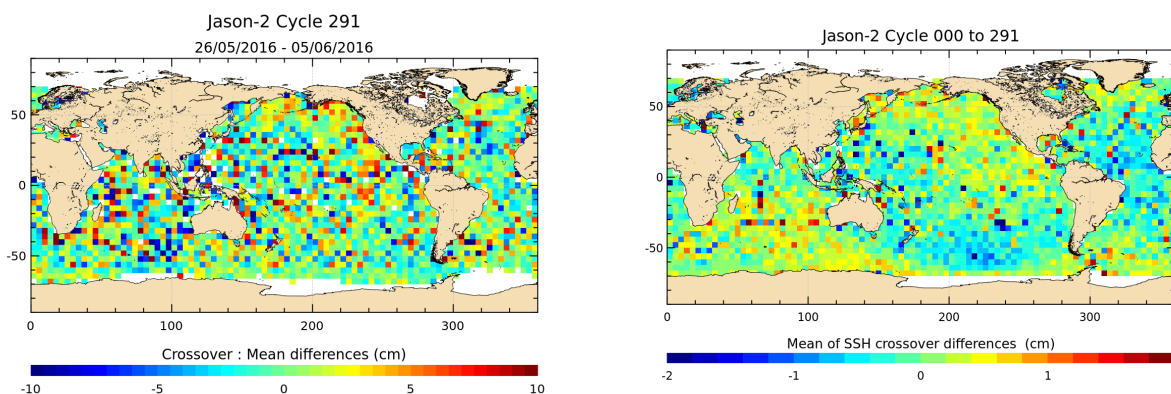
Jason-2 Cycle 291
26/05/2016 - 05/06/2016

50
0
-50
0
100
200
300

Crossover : Mean differences (cm)
-10
-5
0
5
10

Jason-2 Cycle 000 to 291

50
0
-50
0
100
200
300

Mean of SSH crossover differences (cm)
-2
-1
0
1